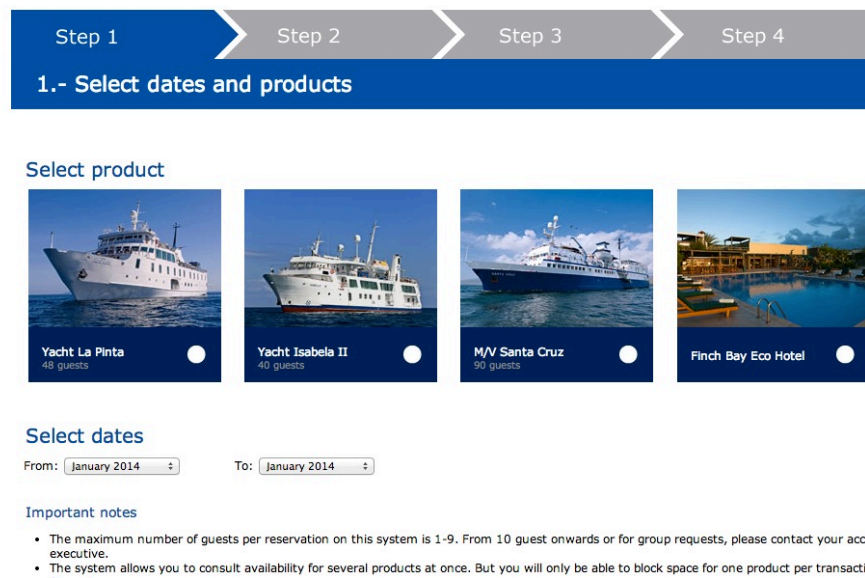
Step 1 Step 2 Step 3 Step 4

1.- Select dates and products

Select product

Yacht La Pinta
48 guests

Yacht Isabela II
40 guests

M/V Santa Cruz
90 guests

Finch Bay Eco Hotel

Select dates

From: January 2014

To: January 2014

Important notes

- The maximum number of guests per reservation on this system is 1-9. From 10 guest onwards or for group requests, please contact your acc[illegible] executive.
- The system allows you to consult availability for several products at once. But you will only be able to block space for one product per transacti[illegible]